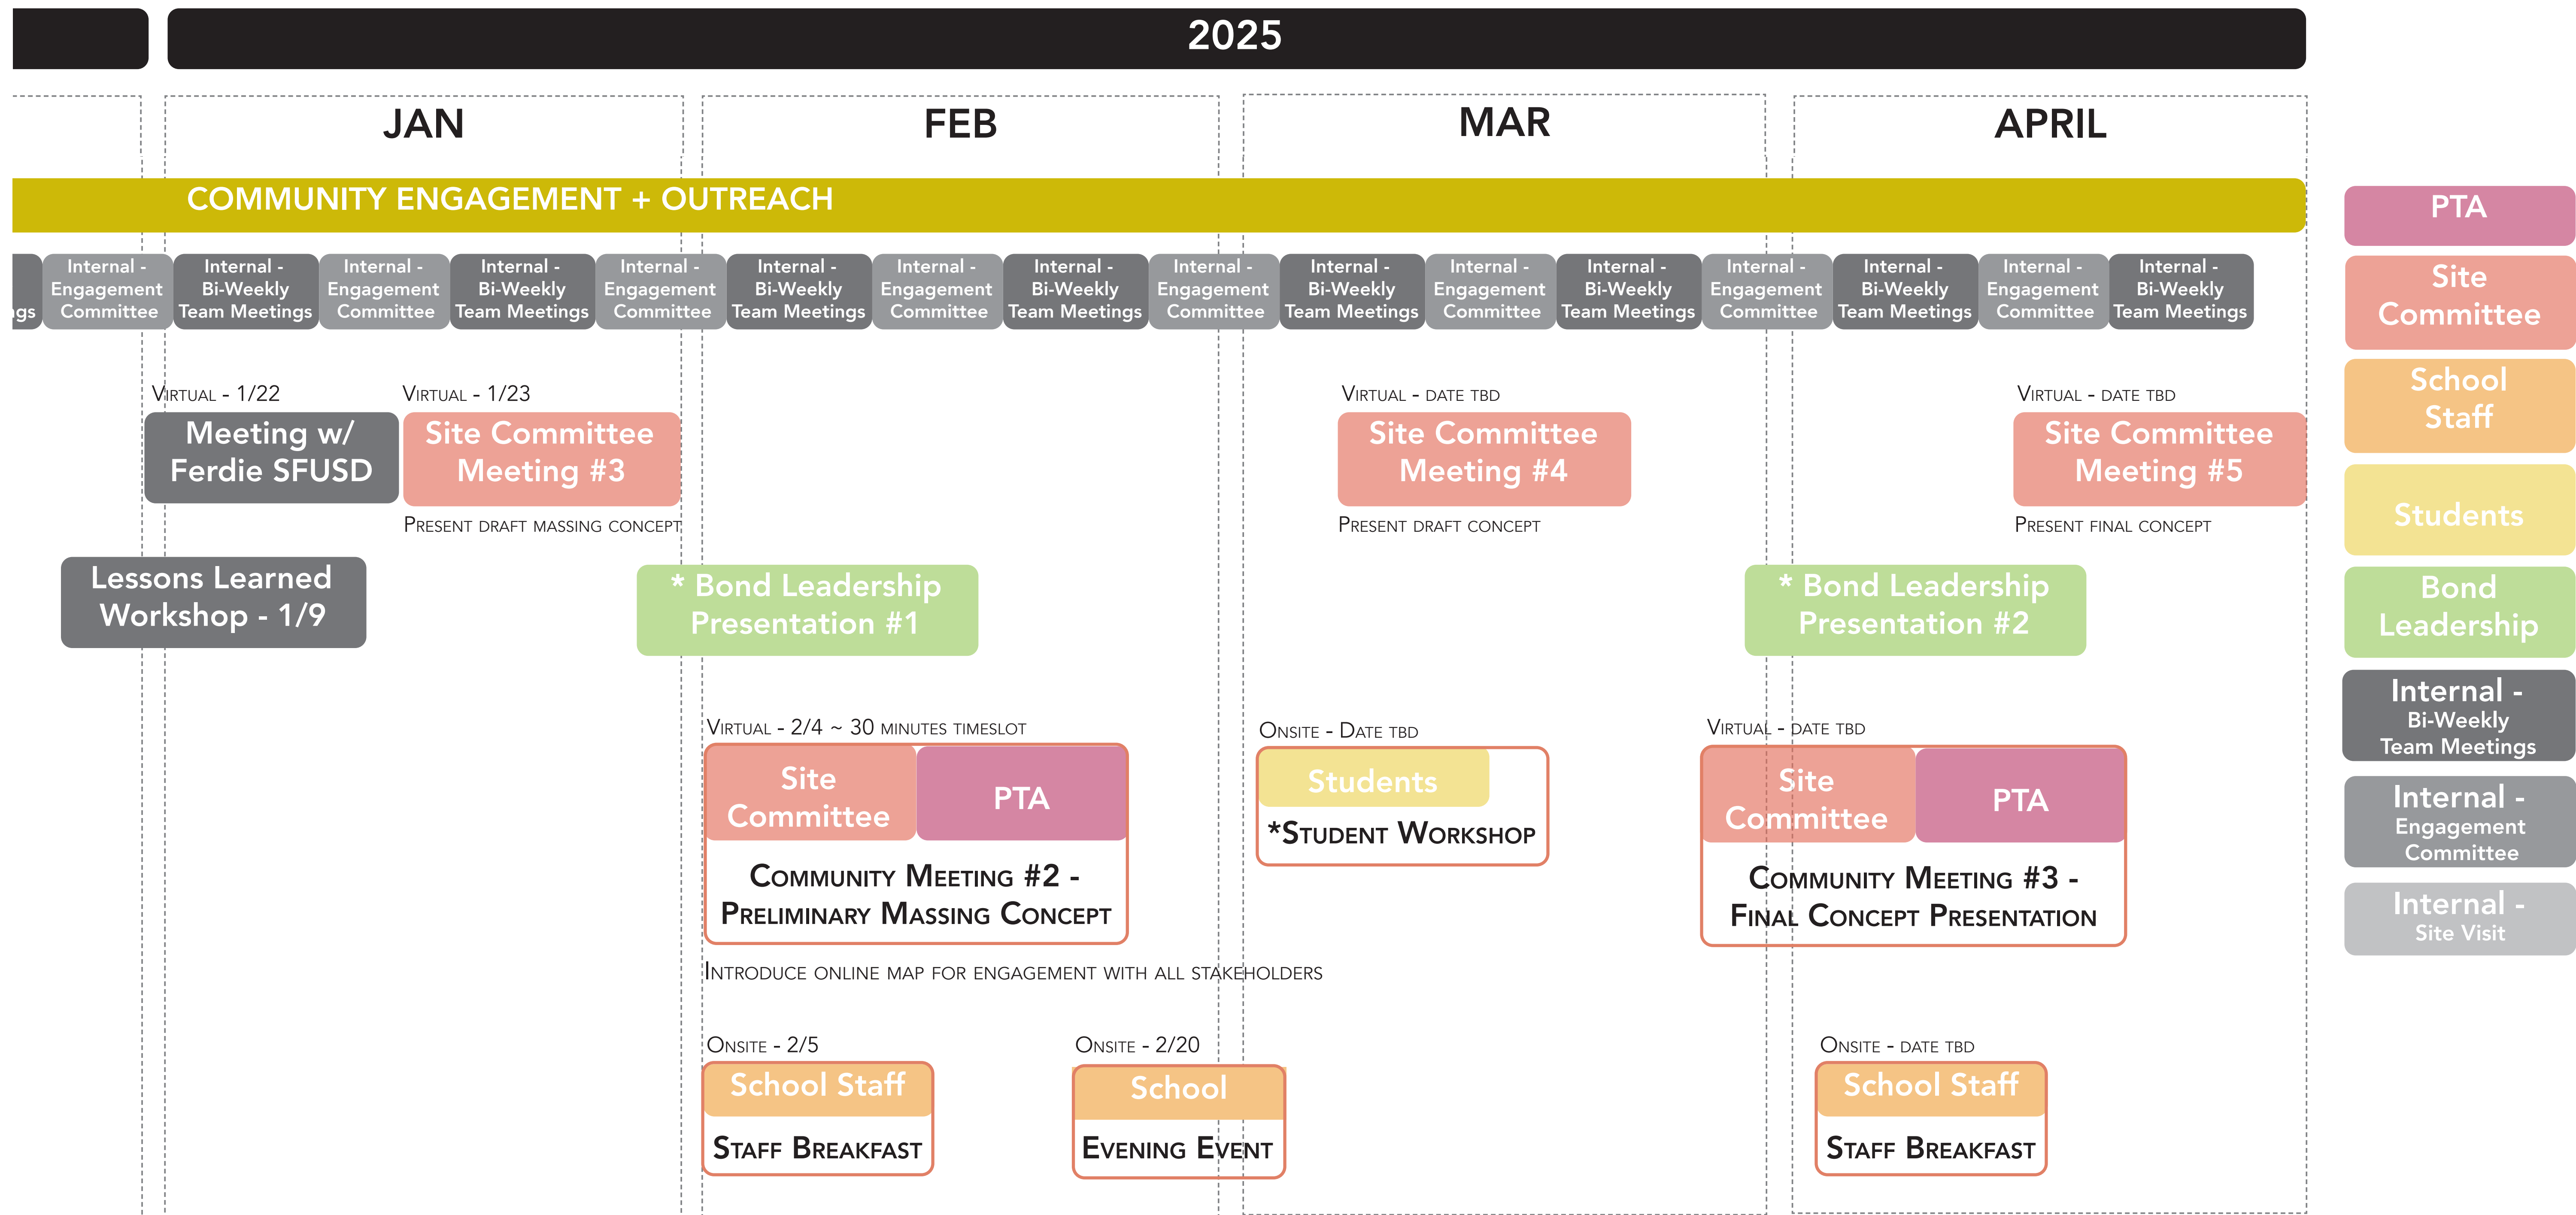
2025

JAN

FEB

MAR

APRIL

COMMUNITY ENGAGEMENT + OUTREACH

gs

Internal - Engagement Committee

Internal - Bi-Weekly Team Meetings

Internal - Engagement Committee

Internal - Bi-Weekly Team Meetings

Internal - Engagement Committee

Internal - Bi-Weekly Team Meetings

Internal - Engagement Committee

Internal - Bi-Weekly Team Meetings

Internal - Engagement Committee

Internal - Bi-Weekly Team Meetings

Internal - Engagement Committee

Internal - Bi-Weekly Team Meetings

Internal - Engagement Committee

Internal - Bi-Weekly Team Meetings

Internal - Engagement Committee

Internal - Bi-Weekly Team Meetings

Virtual - 1/22

Meeting w/ Ferdie SFUSD

Virtual - 1/23

Site Committee Meeting #3

Present draft massing concept

Virtual - date TBD

Site Committee Meeting #4

Present draft concept

Virtual - date TBD

Site Committee Meeting #5

Present final concept

Lessons Learned Workshop - 1/9

* Bond Leadership Presentation #1

* Bond Leadership Presentation #2

Virtual - 2/4 ~ 30 minutes timeslot

Site Committee

PTA

Community Meeting #2 - Preliminary Massing Concept

Onsite - Date TBD

Students

*Student Workshop

Virtual - date TBD

Site Committee

PTA

Community Meeting #3 - Final Concept Presentation

Introduce online map for engagement with all stakeholders

Onsite - 2/5

School Staff

Staff Breakfast

Onsite - 2/20

School

Evening Event

Onsite - date TBD

School Staff

Staff Breakfast

PTA

Site Committee

School Staff

Students

Bond Leadership

Internal - Bi-Weekly Team Meetings

Internal - Engagement Committee

Internal - Site Visit